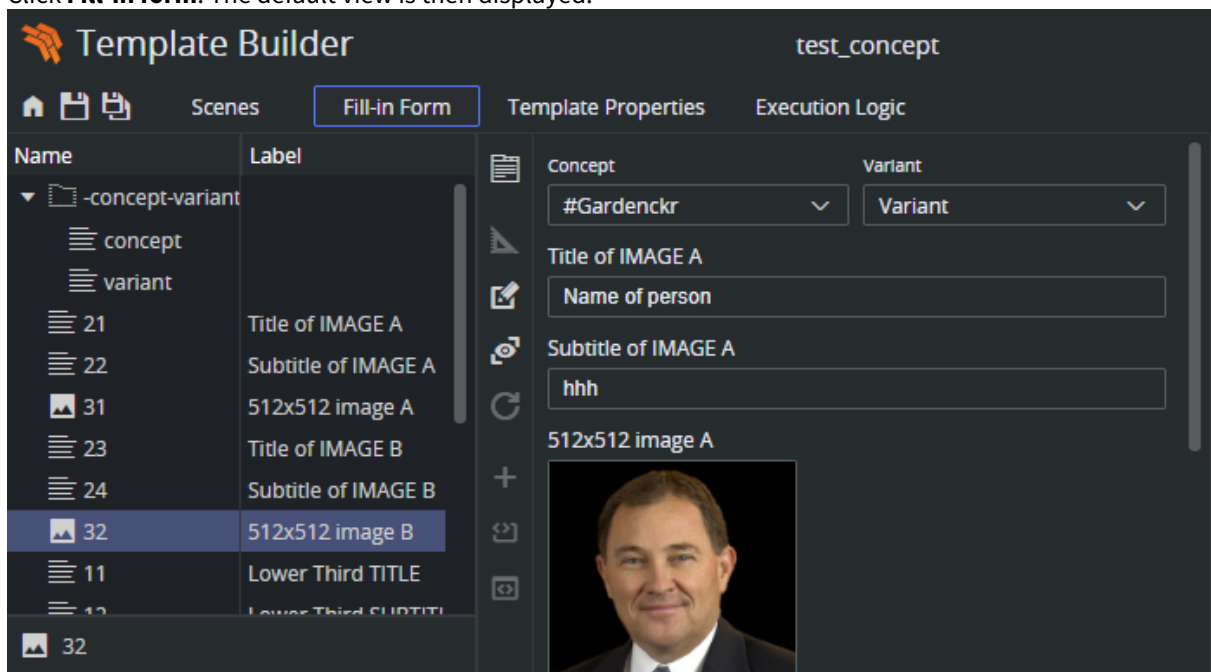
Click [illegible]. The default view is then displayed.

Template Builder

test_concept

Scenes
Fill-in Form
Template Properties
Execution Logic

| Name | Label |
|---|---|
| -concept-variant | |
| concept | |
| variant | |
| 21 | Title of IMAGE A |
| 22 | Subtitle of IMAGE A |
| 31 | 512x512 image A |
| 23 | Title of IMAGE B |
| 24 | Subtitle of IMAGE B |
| 32 | 512x512 image B |
| 11 | Lower Third TITLE |
| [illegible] | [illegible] |

32

Concept
#Gardenckr
Variant
Variant
Title of IMAGE A
Name of person
Subtitle of IMAGE A
hhh
512x512 image A